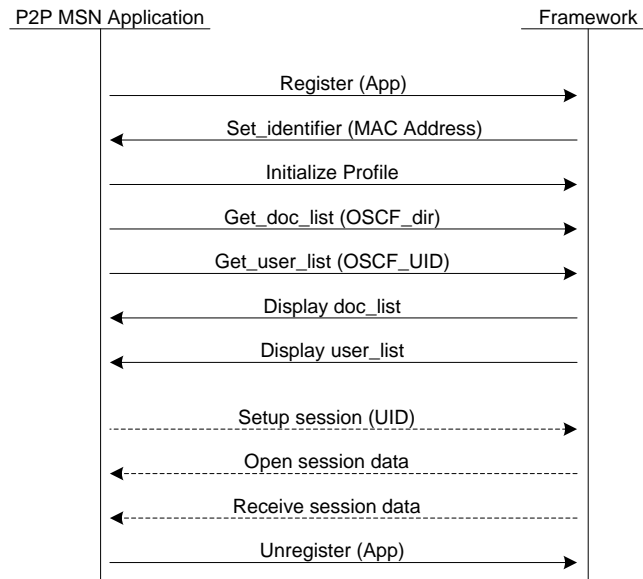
P2P MSN Application

Framework

Register (App)

Set_identifier (MAC Address)

Initialize Profile

Get_doc_list (OSCF_dir)

Get_user_list (OSCF_UID)

Display doc_list

Display user_list

Setup session (UID)

Open session data

Receive session data

Unregister (App)